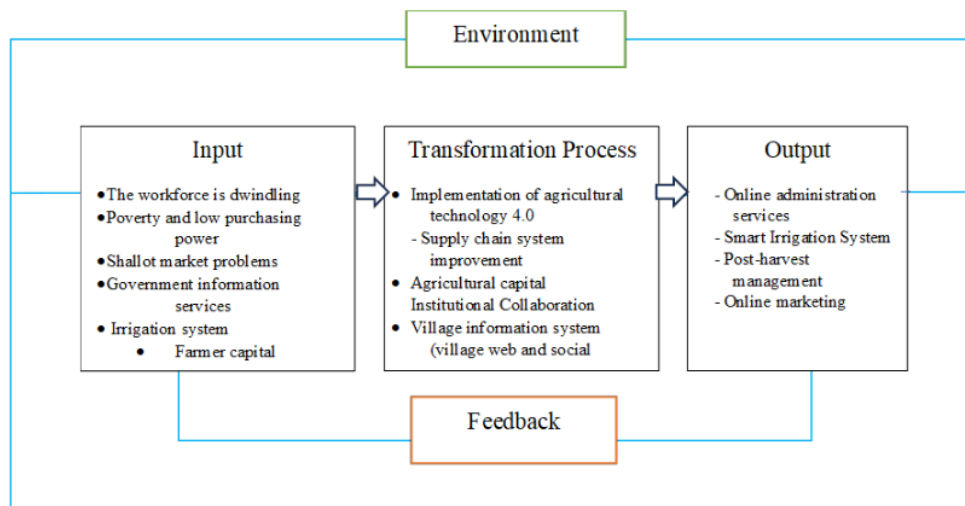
Environment

Input
- The workforce is dwindling
- Poverty and low purchasing power
- Shallot market problems
- Government information services
- Irrigation system
- Farmer capital

Transformation Process
- Implementation of agricultural technology 4.0
- Supply chain system improvement
- Agricultural capital Institutional Collaboration
- Village information system (village web and social

Output
- Online administration services
- Smart Irrigation System
- Post-harvest management
- Online marketing

Feedback